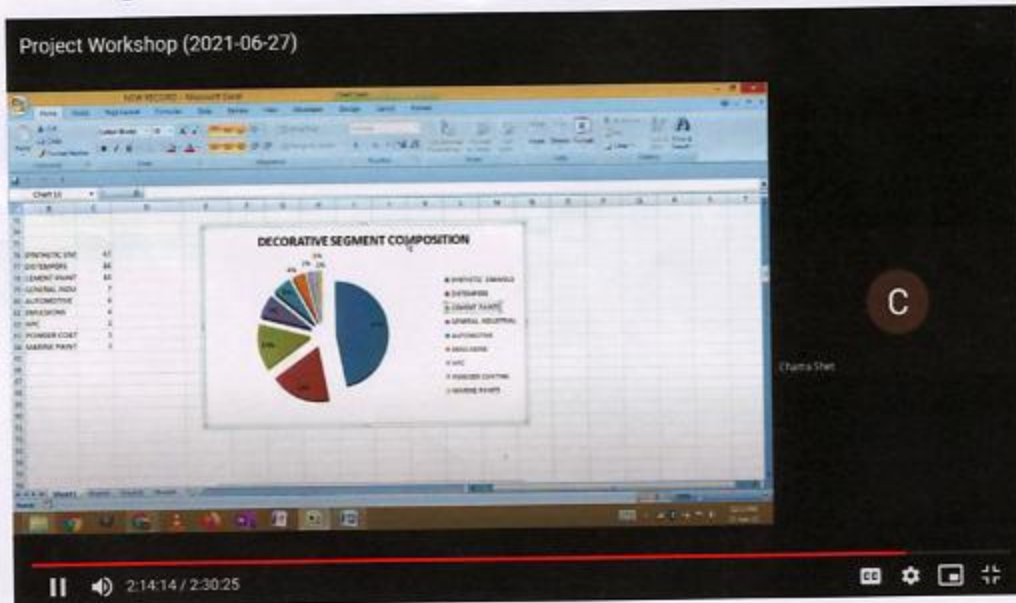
Project Workshop (2021-06-27)

NEW RECORD - Microsoft Excel

Chart 10

| | |
|---|---|
| SYNTHETIC ENE | 47 |
| DISTEMPERS | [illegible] |
| CEMENT PAINT | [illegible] |
| GENERAL INDU | 7 |
| AUTOMOTIVE | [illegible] |
| EMULSIONS | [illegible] |
| NPC | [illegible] |
| POWDER COAT | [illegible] |
| MARINE PAINT | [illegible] |

DECORATIVE SEGMENT COMPOSITION

SYNTHETIC ENAMELS
DISTEMPERS
CEMENT PAINTS
GENERAL INDUSTRIAL
AUTOMOTIVE
EMULSIONS
NPC
POWDER COATING
MARINE PAINTS

C

Chatra Shet

2:14:14 / 2:30:25